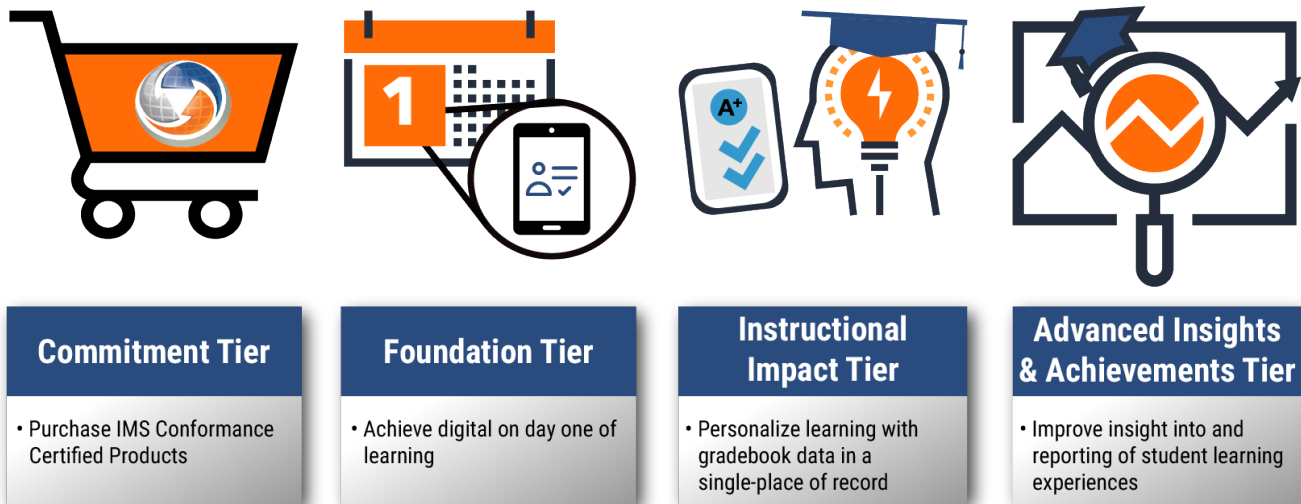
1

A+

Commitment Tier

• Purchase IMS Conformance Certified Products

Foundation Tier

• Achieve digital on day one of learning

Instructional Impact Tier

• Personalize learning with gradebook data in a single-place of record

Advanced Insights & Achievements Tier

• Improve insight into and reporting of student learning experiences